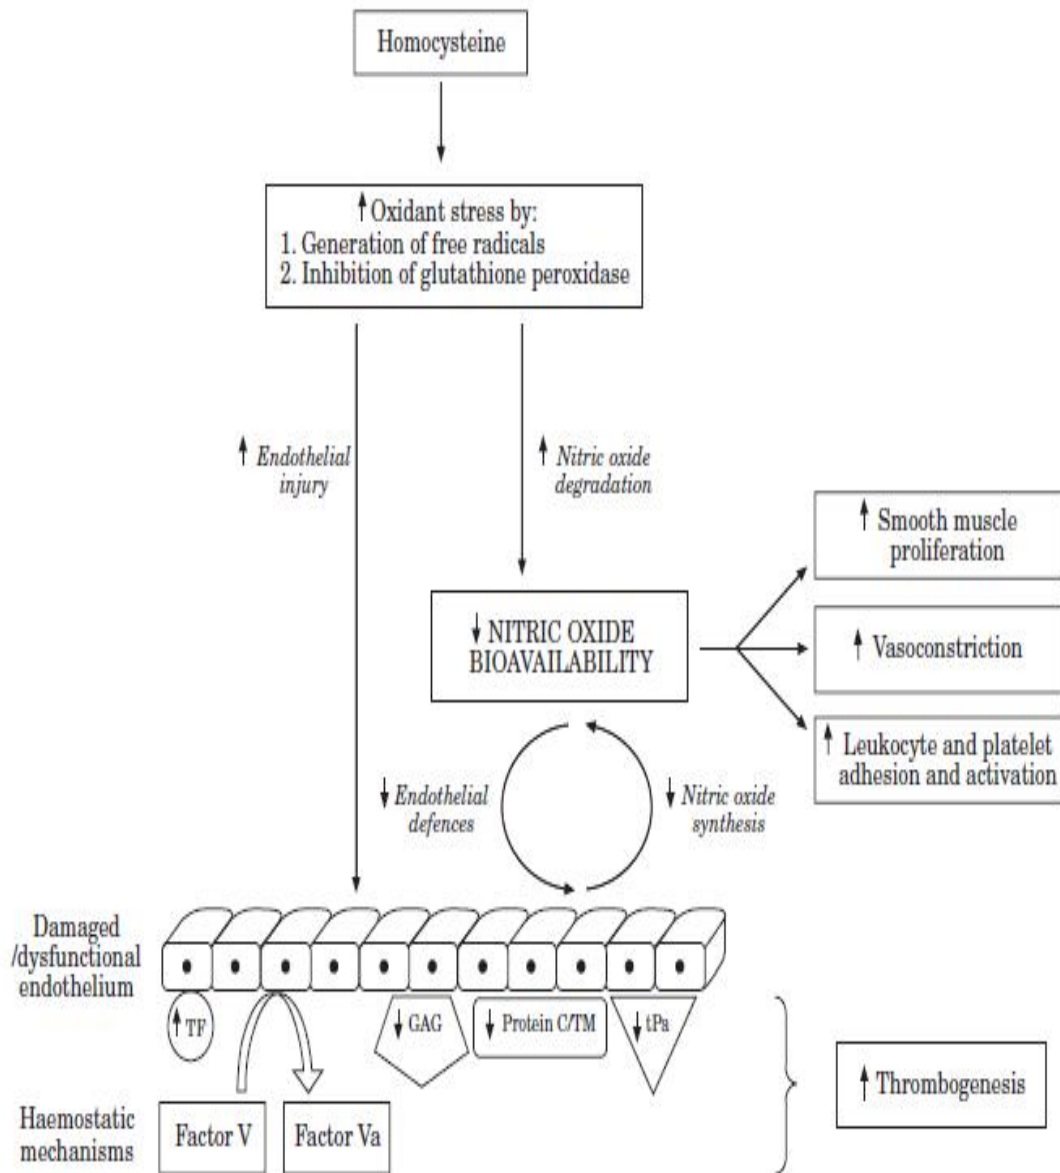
Homocysteine

↑Oxidant stress by:
1. Generation of free radicals
2. Inhibition of glutathione peroxidase

↑ *Endothelial injury*

↑ *Nitric oxide degradation*

↓ NITRIC OXIDE BIOAVAILABILITY

↑ Smooth muscle proliferation

↑ Vasoconstriction

↑ Leukocyte and platelet adhesion and activation

↓ *Endothelial defences*

↓ *Nitric oxide synthesis*

Damaged /dysfunctional endothelium

↑TF

↓GAG

↓ Protein C/TM

↓tPa

↑ Thrombogenesis

Haemostatic mechanisms

Factor V

Factor Va